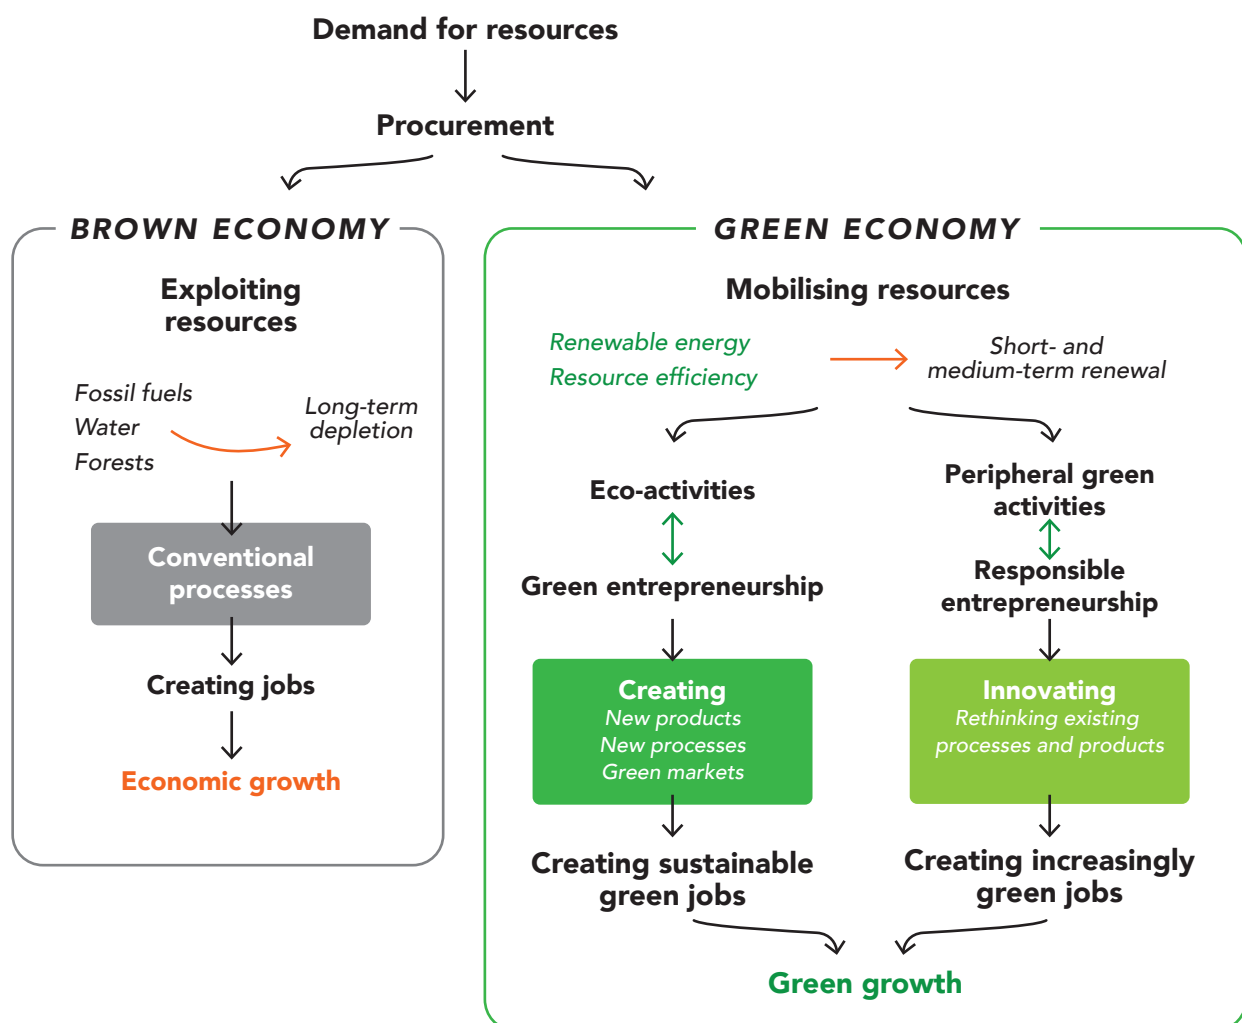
Demand for resources

Procurement

BROWN ECONOMY

Exploiting resources

Fossil fuels
Water
Forests

Long-term depletion

Conventional processes

Creating jobs

Economic growth

GREEN ECONOMY

Mobilising resources

Renewable energy
Resource efficiency

Short- and medium-term renewal

Eco-activities

Green entrepreneurship

Creating
New products
New processes
Green markets

Creating sustainable green jobs

Peripheral green activities

Responsible entrepreneurship

Innovating
Rethinking existing processes and products

Creating increasingly green jobs

Green growth